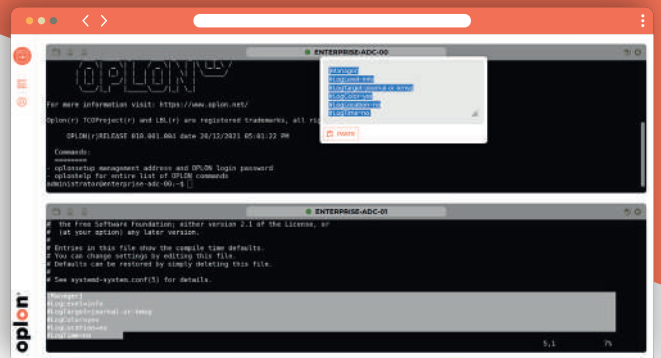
ENTERPRISE-ADC-00

For more information visit: https://www.oplon.net/

Oplon(r) TCOProject(r) and LBL(r) are registered trademarks, all rig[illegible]

OPLON(r)RELEASE 010.001.001 date 20/12/2021 05:01:22 PM

Commands:
========
- oplonsetup management address and OPLON login password
- oplonhelp for entire list of OPLON commands
administrator@enterprise-adc-00:~$

[Manager]
#LogLevel=info
#LogTarget=journal-or-kmsg
#LogColor=yes
#LogLocation=no
#LogTime=no

PASTE

ENTERPRISE-ADC-01

# the Free Software Foundation; either version 2.1 of the License, or
# (at your option) any later version.
#
# Entries in this file show the compile time defaults.
# You can change settings by editing this file.
# Defaults can be restored by simply deleting this file.
#
# See systemd-system.conf(5) for details.

[Manager]
#LogLevel=info
#LogTarget=journal-or-kmsg
#LogColor=yes
#LogLocation=no
#LogTime=no

5,1 7%

oplon